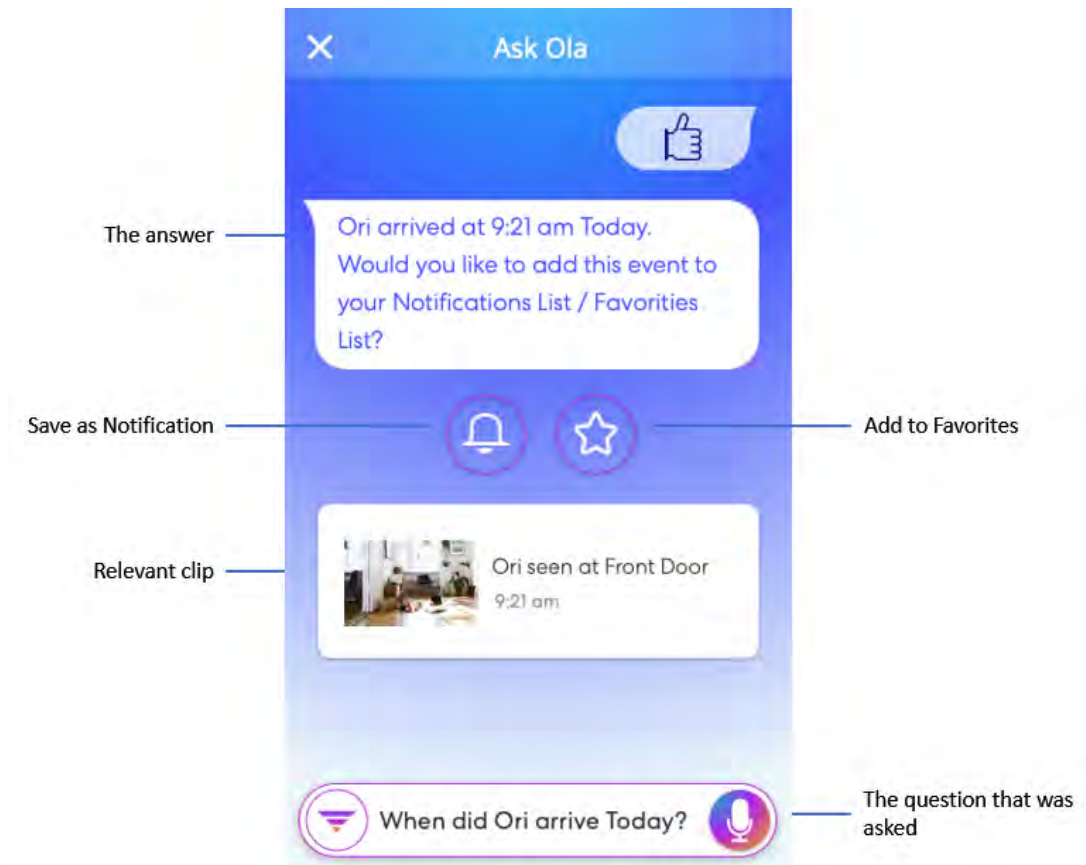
Ask Ola

The answer

Ori arrived at 9:21 am Today. Would you like to add this event to your Notifications List / Favorities List?

Save as Notification

Add to Favorites

Relevant clip

Ori seen at Front Door
9:21 am

When did Ori arrive Today?

The question that was asked